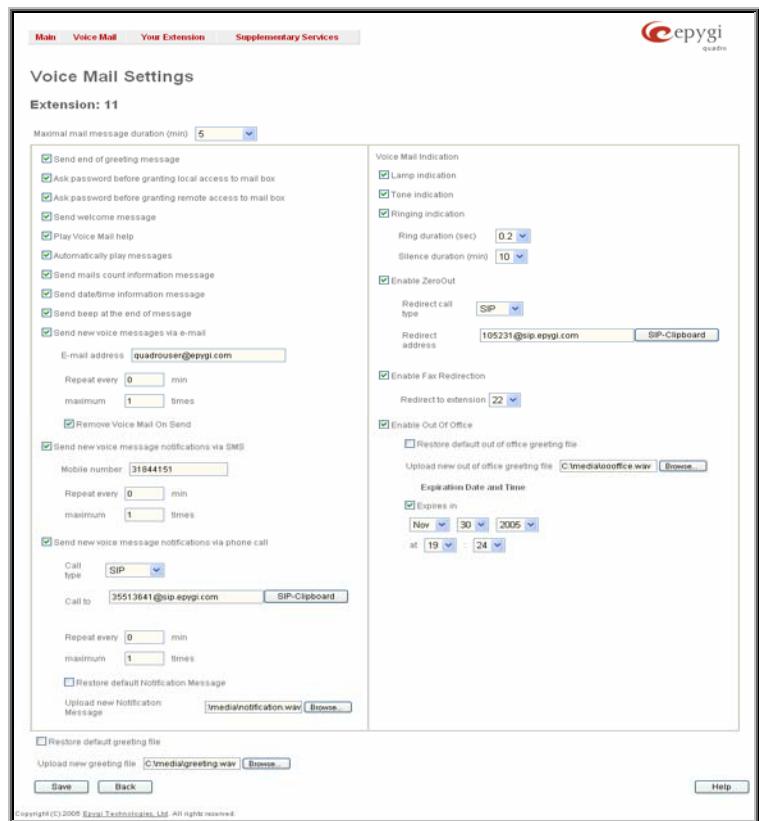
Main Voice Mail Your Extension Supplementary Services

epygi quadro

Voice Mail Settings

Extension: 11

Maximal mail message duration (min) 5

Send end of greeting message

Ask password before granting local access to mail box

Ask password before granting remote access to mail box

Send welcome message

Play Voice Mail help

Automatically play messages

Send mails count information message

Send date/time information message

Send beep at the end of message

Send new voice messages via e-mail

E-mail address quadrouser@epygi.com

Repeat every 0 min

maximum 1 times

Remove Voice Mail On Send

Send new voice message notifications via SMS

Mobile number 31844151

Repeat every 0 min

maximum 1 times

Send new voice message notifications via phone call

Call type SIP

Call to 35513641@sip.epygi.com SIP-Clipboard

Repeat every 0 min

maximum 1 times

Restore default Notification Message

Upload new Notification Message \media\notification.wav Browse...

Voice Mail Indication

Lamp indication

Tone indication

Ringing indication

Ring duration (sec) 0.2

Silence duration (min) 10

Enable ZeroOut

Redirect call type SIP

Redirect address 105231@sip.epygi.com SIP-Clipboard

Enable Fax Redirection

Redirect to extension 22

Enable Out Of Office

Restore default out of office greeting file

Upload new out of office greeting file C:\media\oooffice.wav Browse...

Expiration Date and Time

Expires in

Nov 30 2005

at 19 : 24

Restore default greeting file

Upload new greeting file C:\media\greeting.wav Browse...

Save Back Help

Copyright (C) 2005 Epygi Technologies, Ltd. All rights reserved.